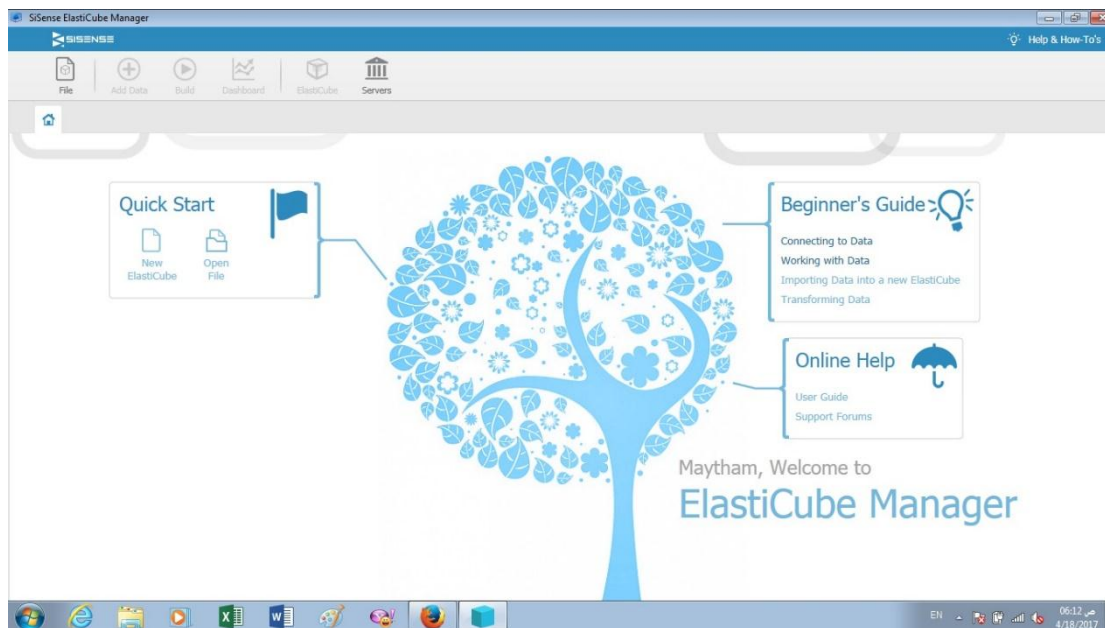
SiSense ElastiCube Manager

SISENSE

Help & How-To's

File

Add Data

Build

Dashboard

ElastiCube

Servers

Quick Start

New ElastiCube

Open File

Beginner's Guide

Connecting to Data

Working with Data

Importing Data into a new ElastiCube

Transforming Data

Online Help

User Guide

Support Forums

Maytham, Welcome to

ElastiCube Manager

EN

06:12 ص

4/18/2017